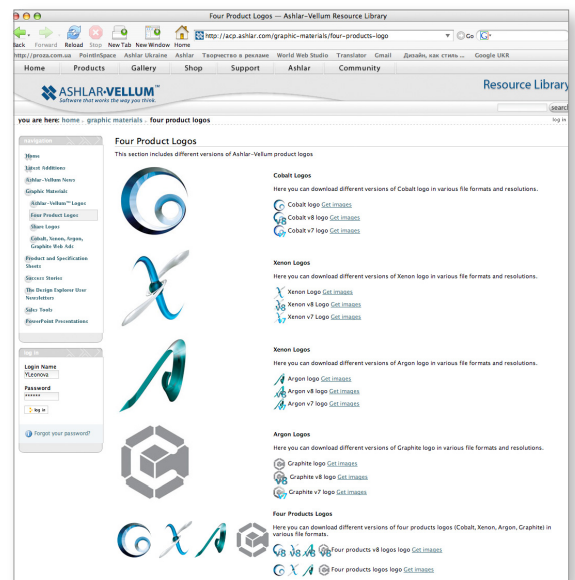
Four Product Logos — Ashlar-Vellum Resource Library

lack Forward Reload Stop New Tab New Window Home

http://acp.ashlar.com/graphic-materials/four-products-logo

Go

http://proza.com.ua PointInSpace Ashlar Ukraine Ashlar Творчество в рекламе World Web Studio Translator Gmail Дизайн, как стиль ... Google UKR

Home Products Gallery Shop Support Ashlar Community

ASHLAR·VELLUM™
Software that works the way you think.

Resource Library

search

you are here: home › graphic materials › four product logos

log in

navigation

Home
Latest Additions
Ashlar-Vellum News
Graphic Materials
Ashlar-Vellum™ Logos
Four Product Logos
Share Logos
Cobalt, Xenon, Argon, Graphite Web Ads
Product and Specification Sheets
Success Stories
The Design Explorer User Newsletters
Sales Tools
PowerPoint Presentations

log in

Login Name
YLeonova
Password
******
log in

Forgot your password?

Four Product Logos

This section includes different versions of Ashlar-Vellum product logos

Cobalt Logos

Here you can download different versions of Cobalt logo in various file formats and resolutions.

Cobalt logo Get images
Cobalt v8 logo Get images
Cobalt v7 logo Get images

Xenon Logos

Here you can download different versions of Xenon logo in various file formats and resolutions.

Xenon Logo Get images
Xenon v8 Logo Get images
Xenon v7 Logo Get images

Xenon Logos

Here you can download different versions of Argon logo in various file formats and resolutions.

Argon logo Get images
Argon v8 logo Get images
Argon v7 logo Get images

Argon Logos

Here you can download different versions of Graphite logo in various file formats and resolutions.

Graphite logo Get images
Graphite v8 logo Get images
Graphite v7 logo Get images

Four Products Logos

Here you can download different versions of four products logos (Cobalt, Xenon, Argon, Graphite) in various file formats.

Four products v8 logos logo Get images
Four products logos logo Get images